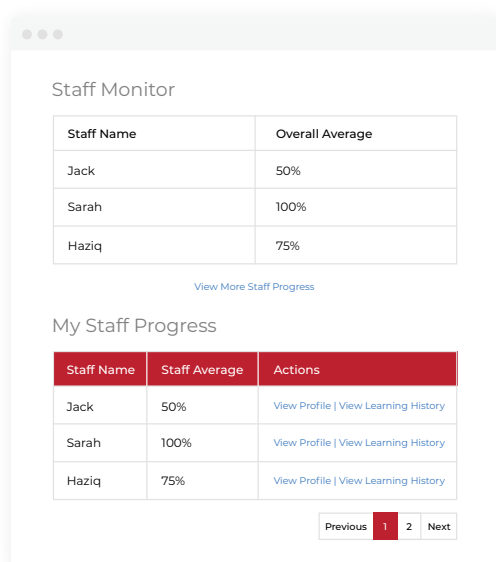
Staff Monitor

| Staff Name | Overall Average |
|---|---|
| Jack | 50% |
| Sarah | 100% |
| Haziq | 75% |

View More Staff Progress

My Staff Progress

| Staff Name | Staff Average | Actions |
|---|---|---|
| Jack | 50% | View Profile \| View Learning History |
| Sarah | 100% | View Profile \| View Learning History |
| Haziq | 75% | View Profile \| View Learning History |

Previous 1 2 Next